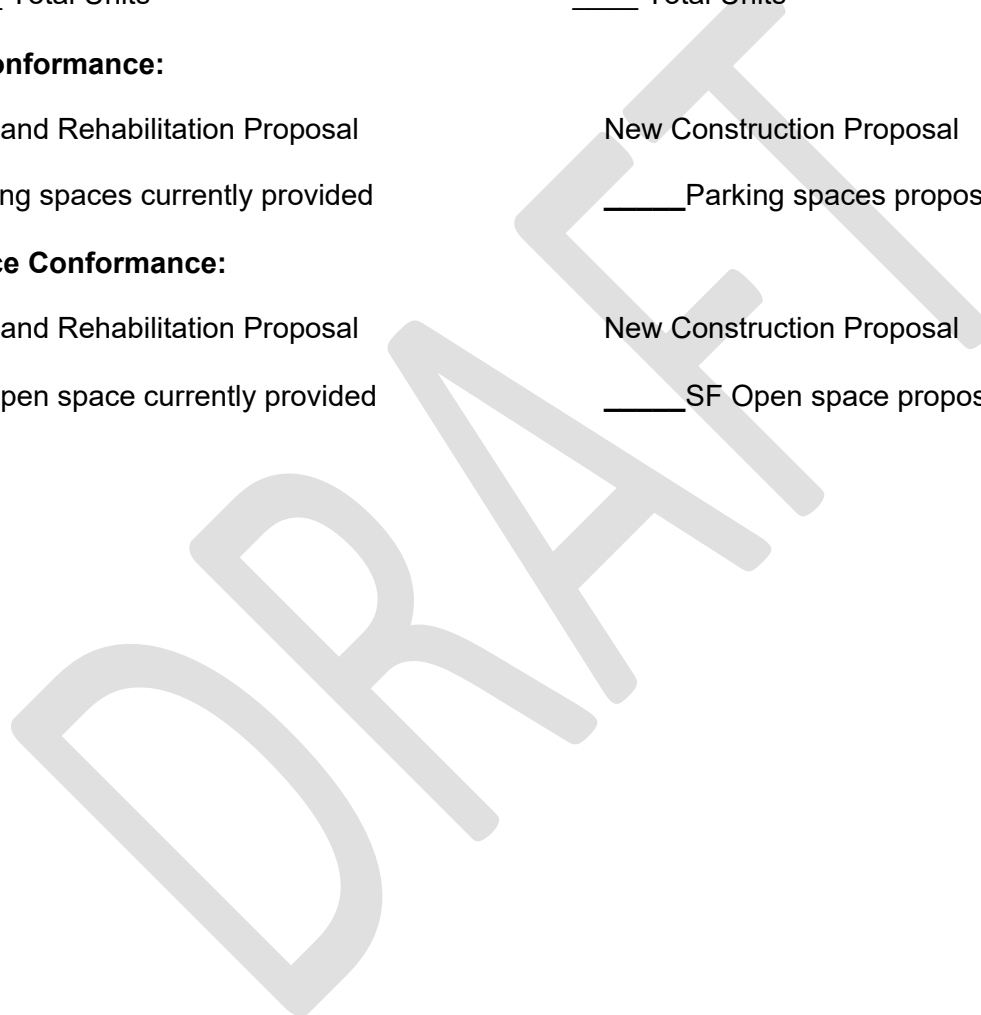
_ Total Units ____ Total Units

onformance:

and Rehabilitation Proposal New Construction Proposal

ng spaces currently provided _____Parking spaces propos

ce Conformance:

and Rehabilitation Proposal New Construction Proposal

pen space currently provided _____SF Open space propos

DRAFT